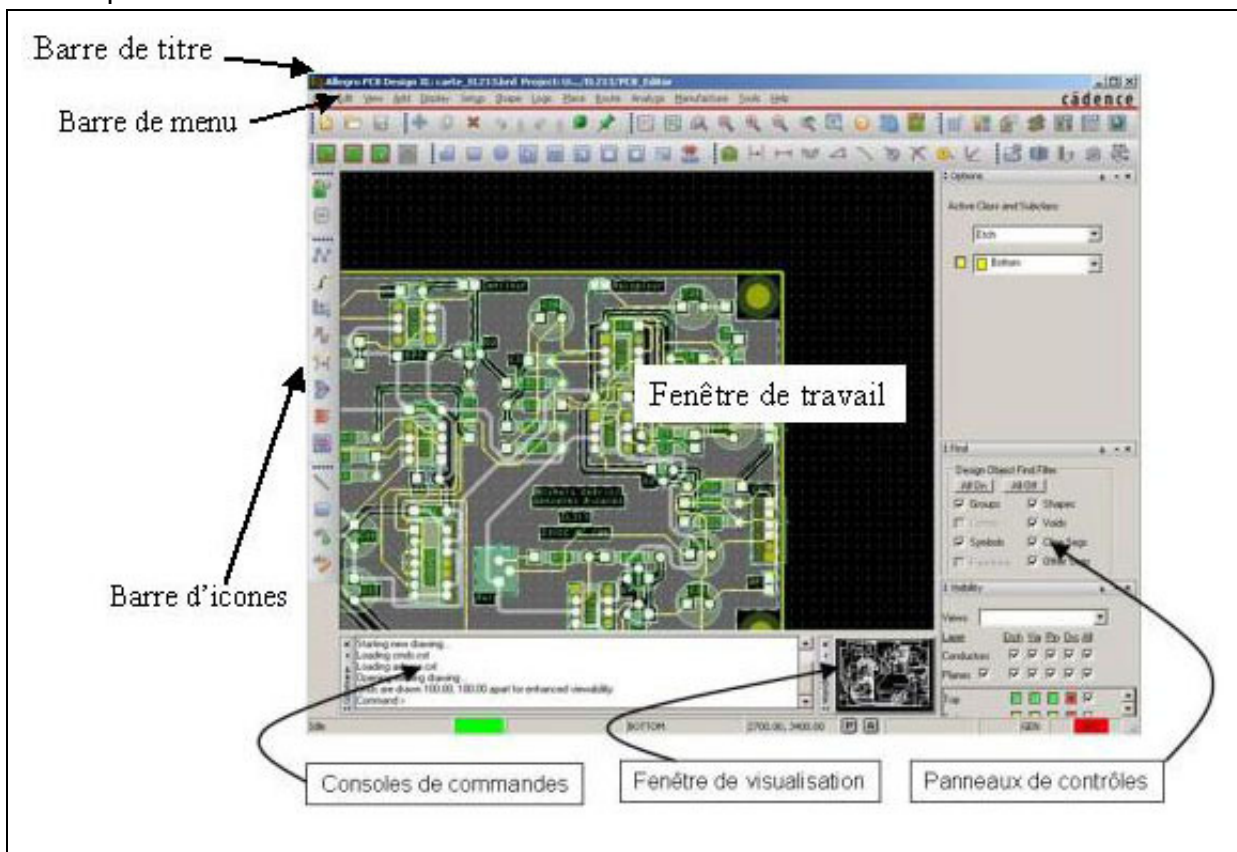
Barre de titre

Barre de menu

Allegro PCB Design XL: carte_IL213.brd Project: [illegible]/IL213/PCB_Editor

cādence

File Edit View Add Display Setup Shape Logic Place Route Analyze Manufacture Tools Help

Options

Active Class and Subclass:

Etch

Bottom

Fenêtre de travail

Find

Design Object Find Filter

All On

All Off

Groups

Shapes

Comps

Voids

Symbols

Cline Segs

Functions

Other Segs

Visibility

Views:

Layer

Etch Via Pin Drc All

Conductors

Planes

Top

Barre d'icones

Starting new drawing...
Loading cmds.cxt
Loading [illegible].cxt
Opening existing drawing...
Grids are drawn 100.00, 100.00 apart for enhanced viewability.
Command >

Idle

BOTTOM

2700.00, 3400.00

P

A

SEN

Consoles de commandes

Fenêtre de visualisation

Panneaux de contrôles